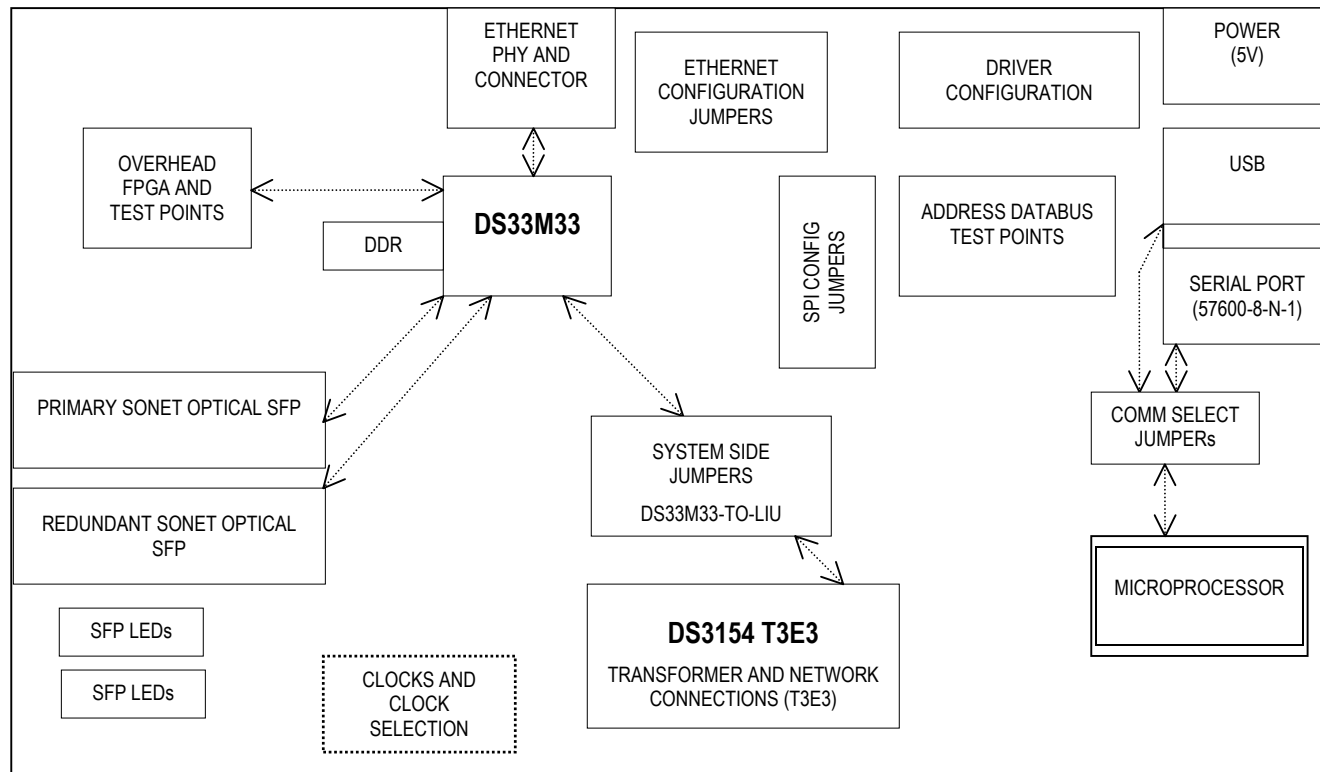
ETHERNET PHY AND CONNECTOR

ETHERNET CONFIGURATION JUMPERS

DRIVER CONFIGURATION

POWER (5V)

OVERHEAD FPGA AND TEST POINTS

DS33M33

DDR

SPI CONFIG JUMPERS

ADDRESS DATABUS TEST POINTS

USB

SERIAL PORT (57600-8-N-1)

PRIMARY SONET OPTICAL SFP

SYSTEM SIDE JUMPERS

DS33M33-TO-LIU

COMM SELECT JUMPERs

REDUNDANT SONET OPTICAL SFP

MICROPROCESSOR

SFP LEDs

SFP LEDs

DS3154 T3E3

TRANSFORMER AND NETWORK CONNECTIONS (T3E3)

CLOCKS AND CLOCK SELECTION